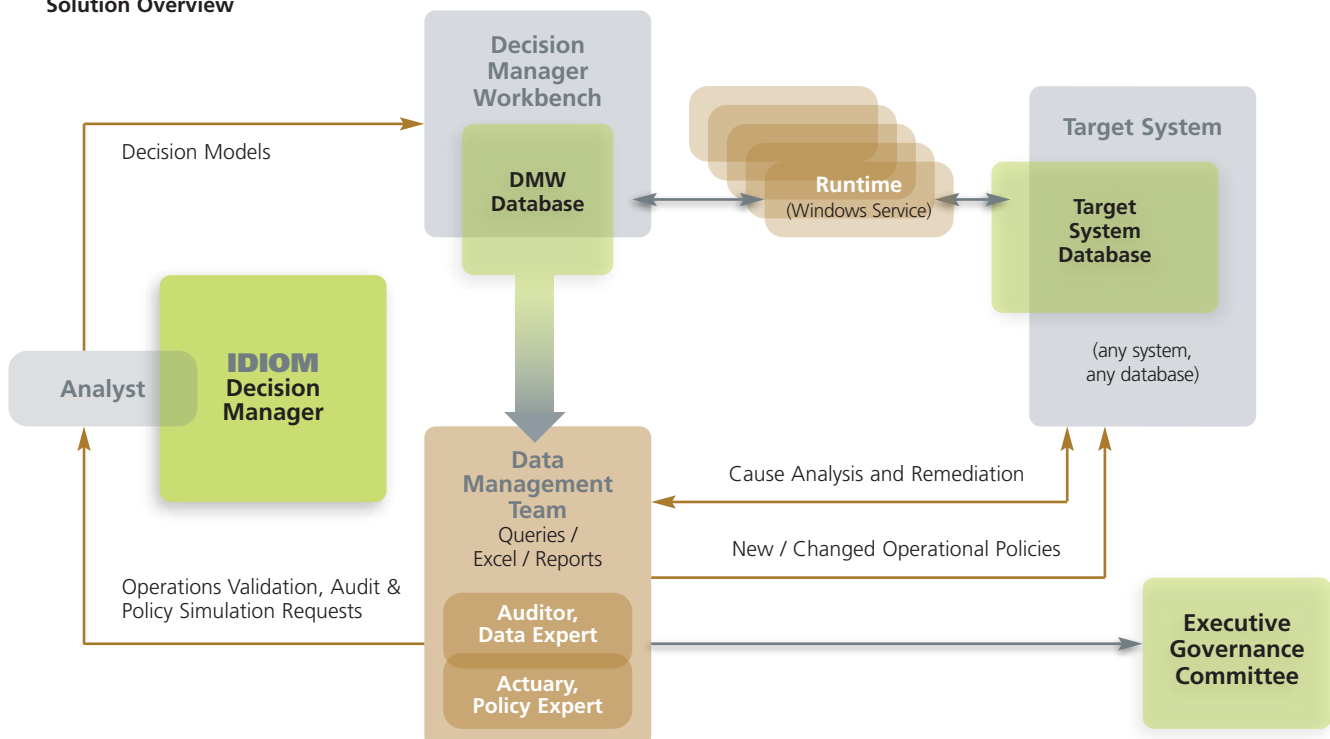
Solution Overview

Decision Manager Workbench

DMW Database

Runtime
(Windows Service)

Target System

Target System Database

(any system, any database)

Decision Models

Analyst

IDIOM
Decision Manager

Data Management Team
Queries / Excel / Reports

Auditor, Data Expert

Actuary, Policy Expert

Cause Analysis and Remediation

New / Changed Operational Policies

Operations Validation, Audit & Policy Simulation Requests

Executive Governance Committee